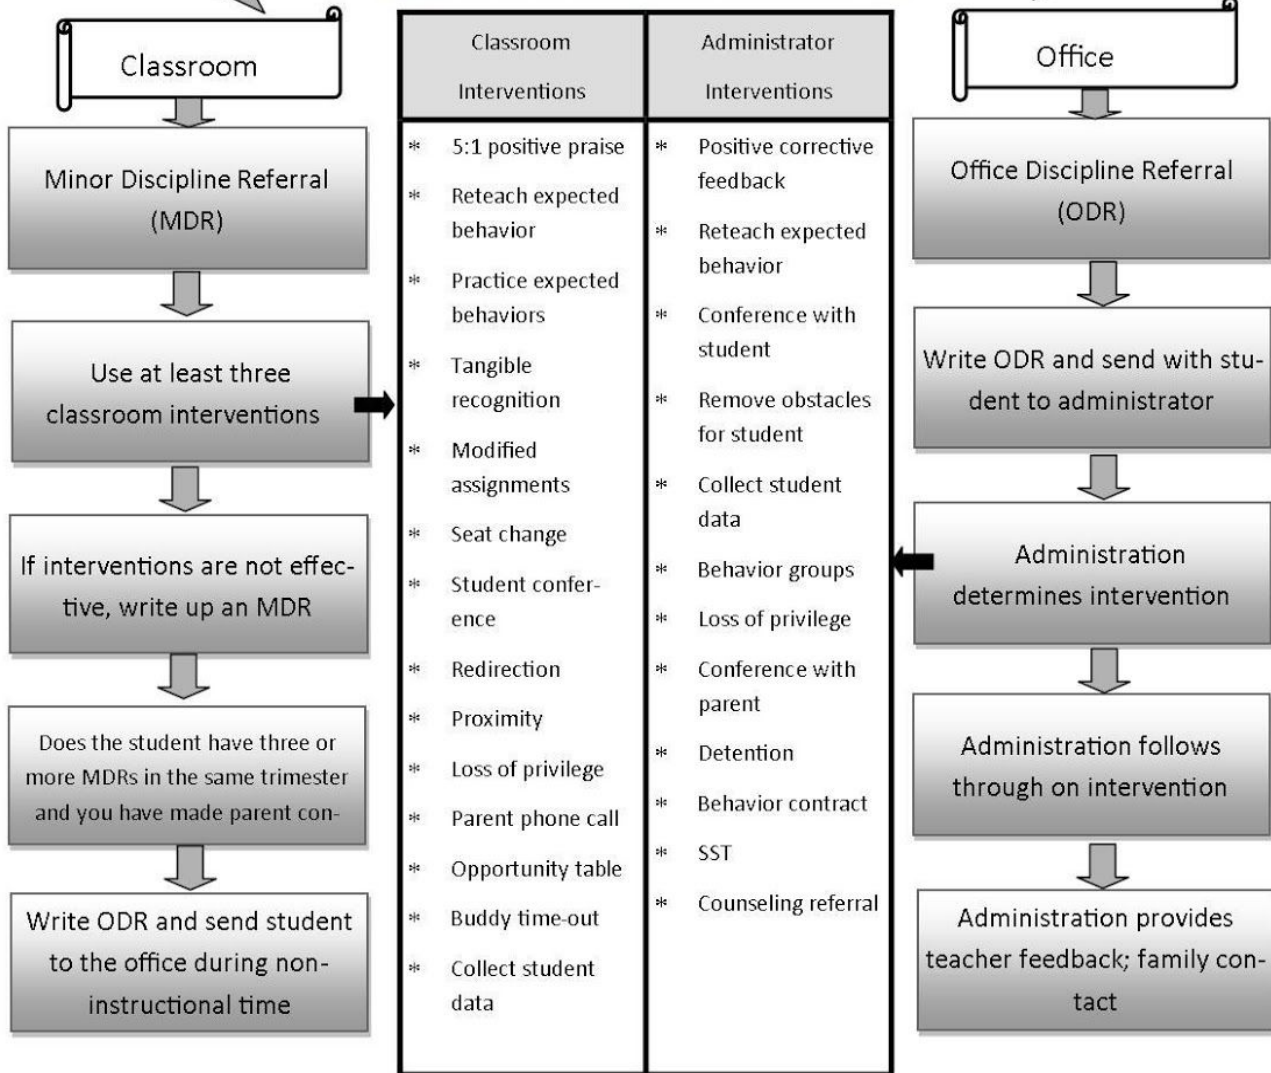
Classroom

Minor Discipline Referral (MDR)

Use at least three classroom interventions

If interventions are not effective, write up an MDR

Does the student have three or more MDRs in the same trimester and you have made parent con-

Write ODR and send student to the office during non-instructional time

| Classroom Interventions | Administrator Interventions |
|---|---|
| * 5:1 positive praise | * Positive corrective feedback |
| * Reteach expected behavior | * Reteach expected behavior |
| * Practice expected behaviors | * Conference with student |
| * Tangible recognition | * Remove obstacles for student |
| * Modified assignments | * Collect student data |
| * Seat change | * Behavior groups |
| * Student conference | * Loss of privilege |
| * Redirection | * Conference with parent |
| * Proximity | * Detention |
| * Loss of privilege | * Behavior contract |
| * Parent phone call | * SST |
| * Opportunity table | * Counseling referral |
| * Buddy time-out | |
| * Collect student data | |

Office

Office Discipline Referral (ODR)

Write ODR and send with student to administrator

Administration determines intervention

Administration follows through on intervention

Administration provides teacher feedback; family contact